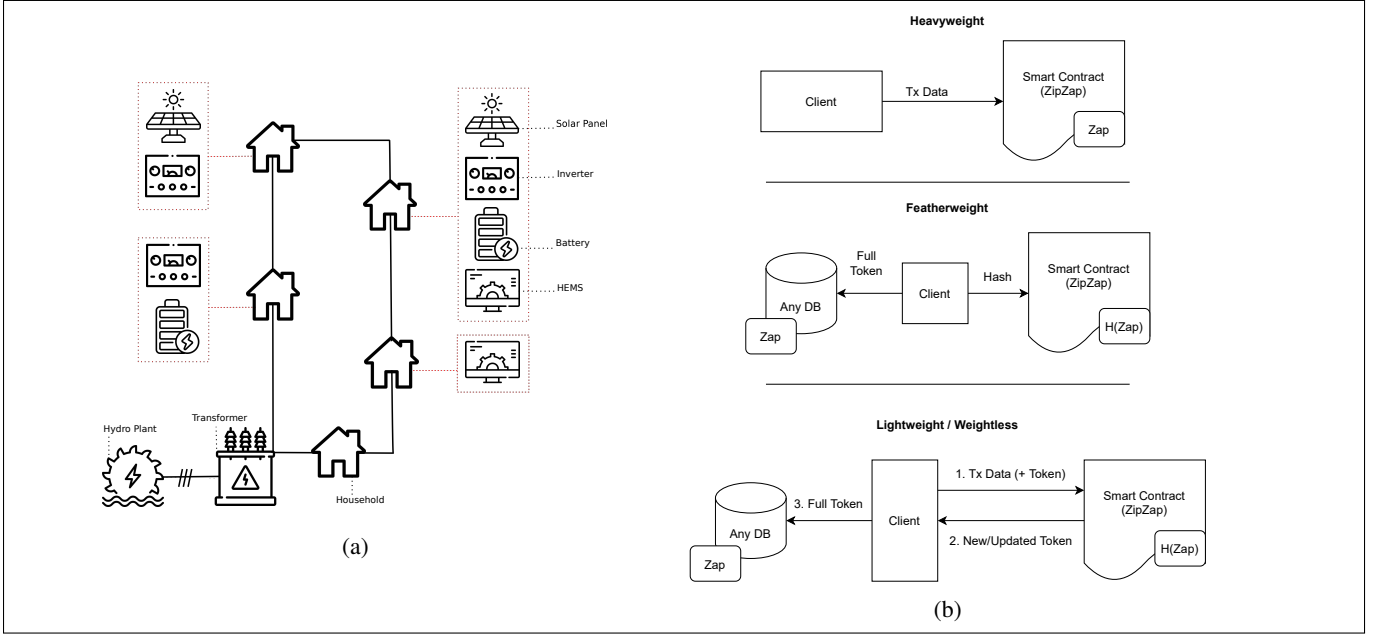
Solar Panel

Inverter

Battery

HEMS

Transformer

Hydro Plant

Household

(a)

Heavyweight

Client

Tx Data

Smart Contract (ZipZap)

Zap

Featherweight

Full Token

Any DB

Zap

Client

Hash

Smart Contract (ZipZap)

H(Zap)

Lightweight / Weightless

Any DB

Zap

3. Full Token

Client

1. Tx Data (+ Token)

2. New/Updated Token

Smart Contract (ZipZap)

H(Zap)

(b)